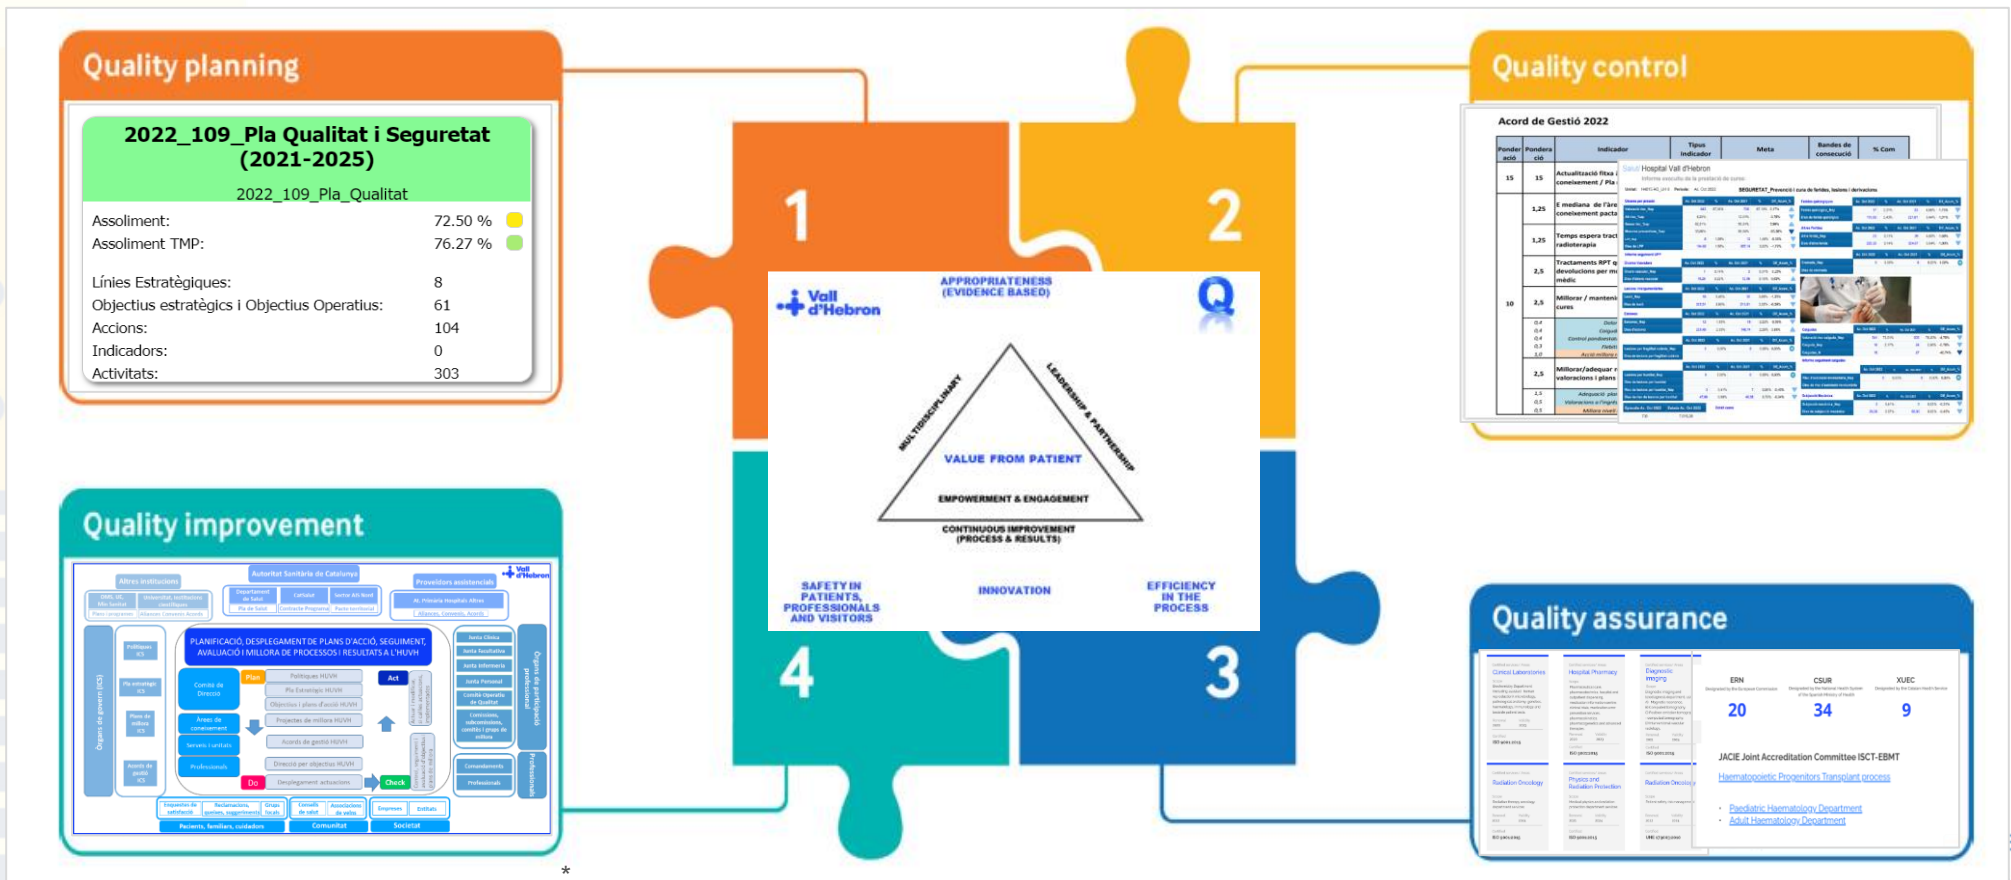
Quality planning

2022_109_Pla Qualitat i Seguretat (2021-2025)

2022_109_Pla_Qualitat

Assoliment: 72.50 %
Assoliment TMP: 76.27 %

Línies Estratègiques: 8
Objectius estratègics i Objectius Operatius: 61
Accions: 104
Indicadors: 0
Activitats: 303

Quality control

Acord de Gestió 2022

Quality improvement

PLANIFICACIÓ, DESPLEGAMENT DE PLANS D'ACCIÓ, SEGUIMENT, AVALUACIÓ I MILLORA DE PROCESSOS I RESULTATS A L'HUVH

Plan
Act
Do
Check

Quality assurance

ERN 20
CSUR 34
XUEC 9

JACIE Joint Accreditation Committee ISCT-EBMT
Haematopoietic Progenitors Transplant process
• Paediatric Haematology Department
• Adult Haematology Department

1
2
3
4

Vall d'Hebron

APPROPRIATENESS (EVIDENCE BASED)

Q

MULTIDISCIPLINARY
LEADERSHIP & PARTNERSHIP
VALUE FROM PATIENT
EMPOWERMENT & ENGAGEMENT
CONTINUOUS IMPROVEMENT (PROCESS & RESULTS)

SAFETY IN PATIENTS, PROFESSIONALS AND VISITORS
INNOVATION
EFFICIENCY IN THE PROCESS

*